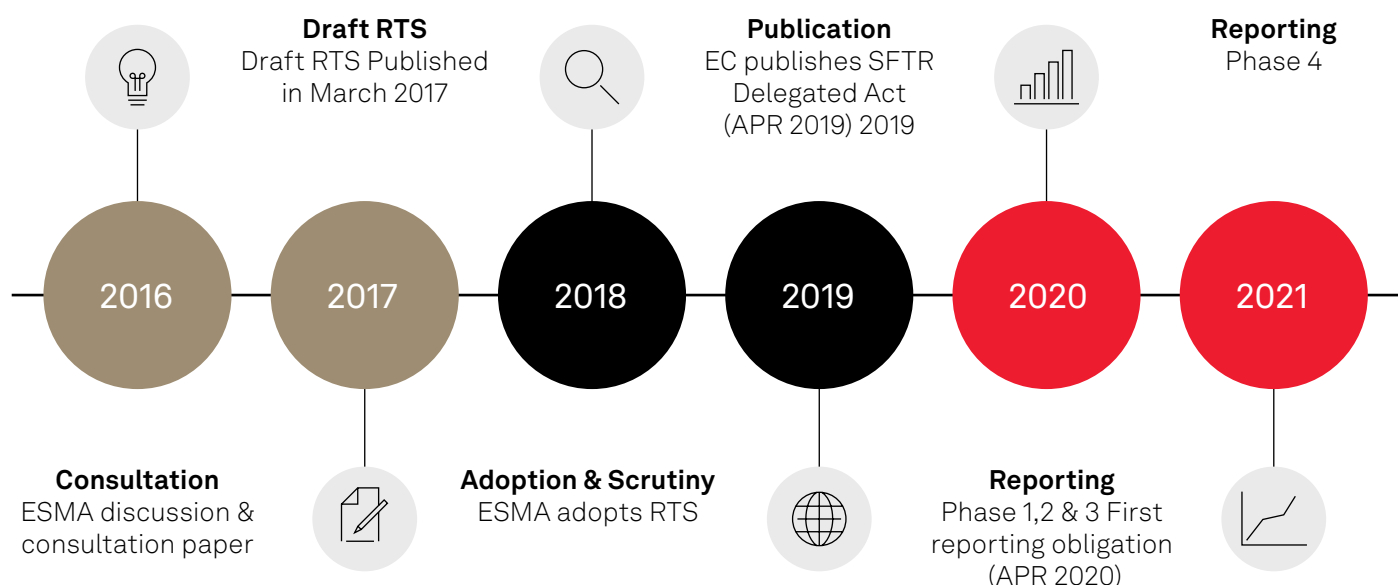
Draft RTS
Draft RTS Published in March 2017

Publication
EC publishes SFTR Delegated Act (APR 2019) 2019

Reporting
Phase 4

2016

2017

2018

2019

2020

2021

Consultation
ESMA discussion & consultation paper

Adoption & Scrutiny
ESMA adopts RTS

Reporting
Phase 1,2 & 3 First reporting obligation (APR 2020)